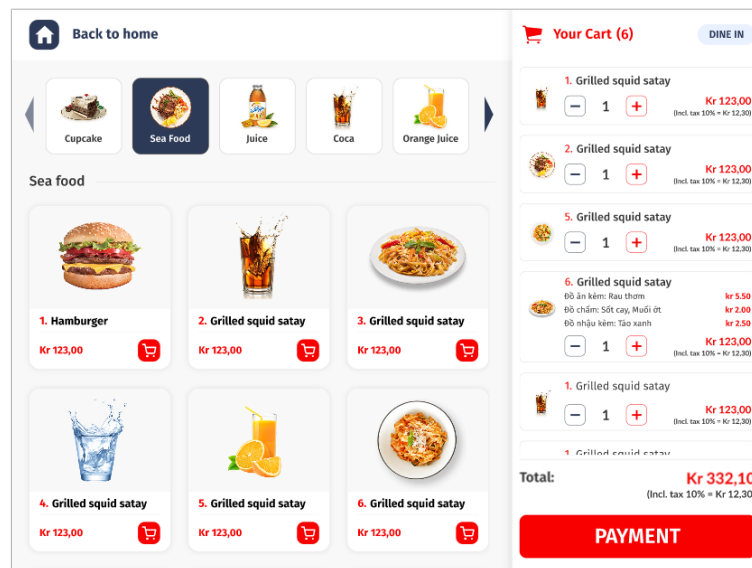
Back to home

Cupcake
Sea Food
Juice
Coca
Orange Juice

Sea food

1. Hamburger
Kr 123,00

2. Grilled squid satay
Kr 123,00

3. Grilled squid satay
Kr 123,00

4. Grilled squid satay
Kr 123,00

5. Grilled squid satay
Kr 123,00

6. Grilled squid satay
Kr 123,00

Your Cart (6)
DINE IN

1. Grilled squid satay
− 1 +
Kr 123,00
(Incl. tax 10% = Kr 12,30)

2. Grilled squid satay
− 1 +
Kr 123,00
(Incl. tax 10% = Kr 12,30)

5. Grilled squid satay
− 1 +
Kr 123,00
(Incl. tax 10% = Kr 12,30)

6. Grilled squid satay
Đồ ăn kèm: Rau thơm kr 5.50
Đồ chấm: Sốt cay, Muối ớt kr 2.00
Đồ nhậu kèm: Táo xanh kr 2.50
− 1 +
Kr 123,00
(Incl. tax 10% = Kr 12,30)

1. Grilled squid satay
− 1 +
Kr 123,00
(Incl. tax 10% = Kr 12,30)

1. Grilled squid satay

Total:
Kr 332,10
(Incl. tax 10% = Kr 12,30)

PAYMENT